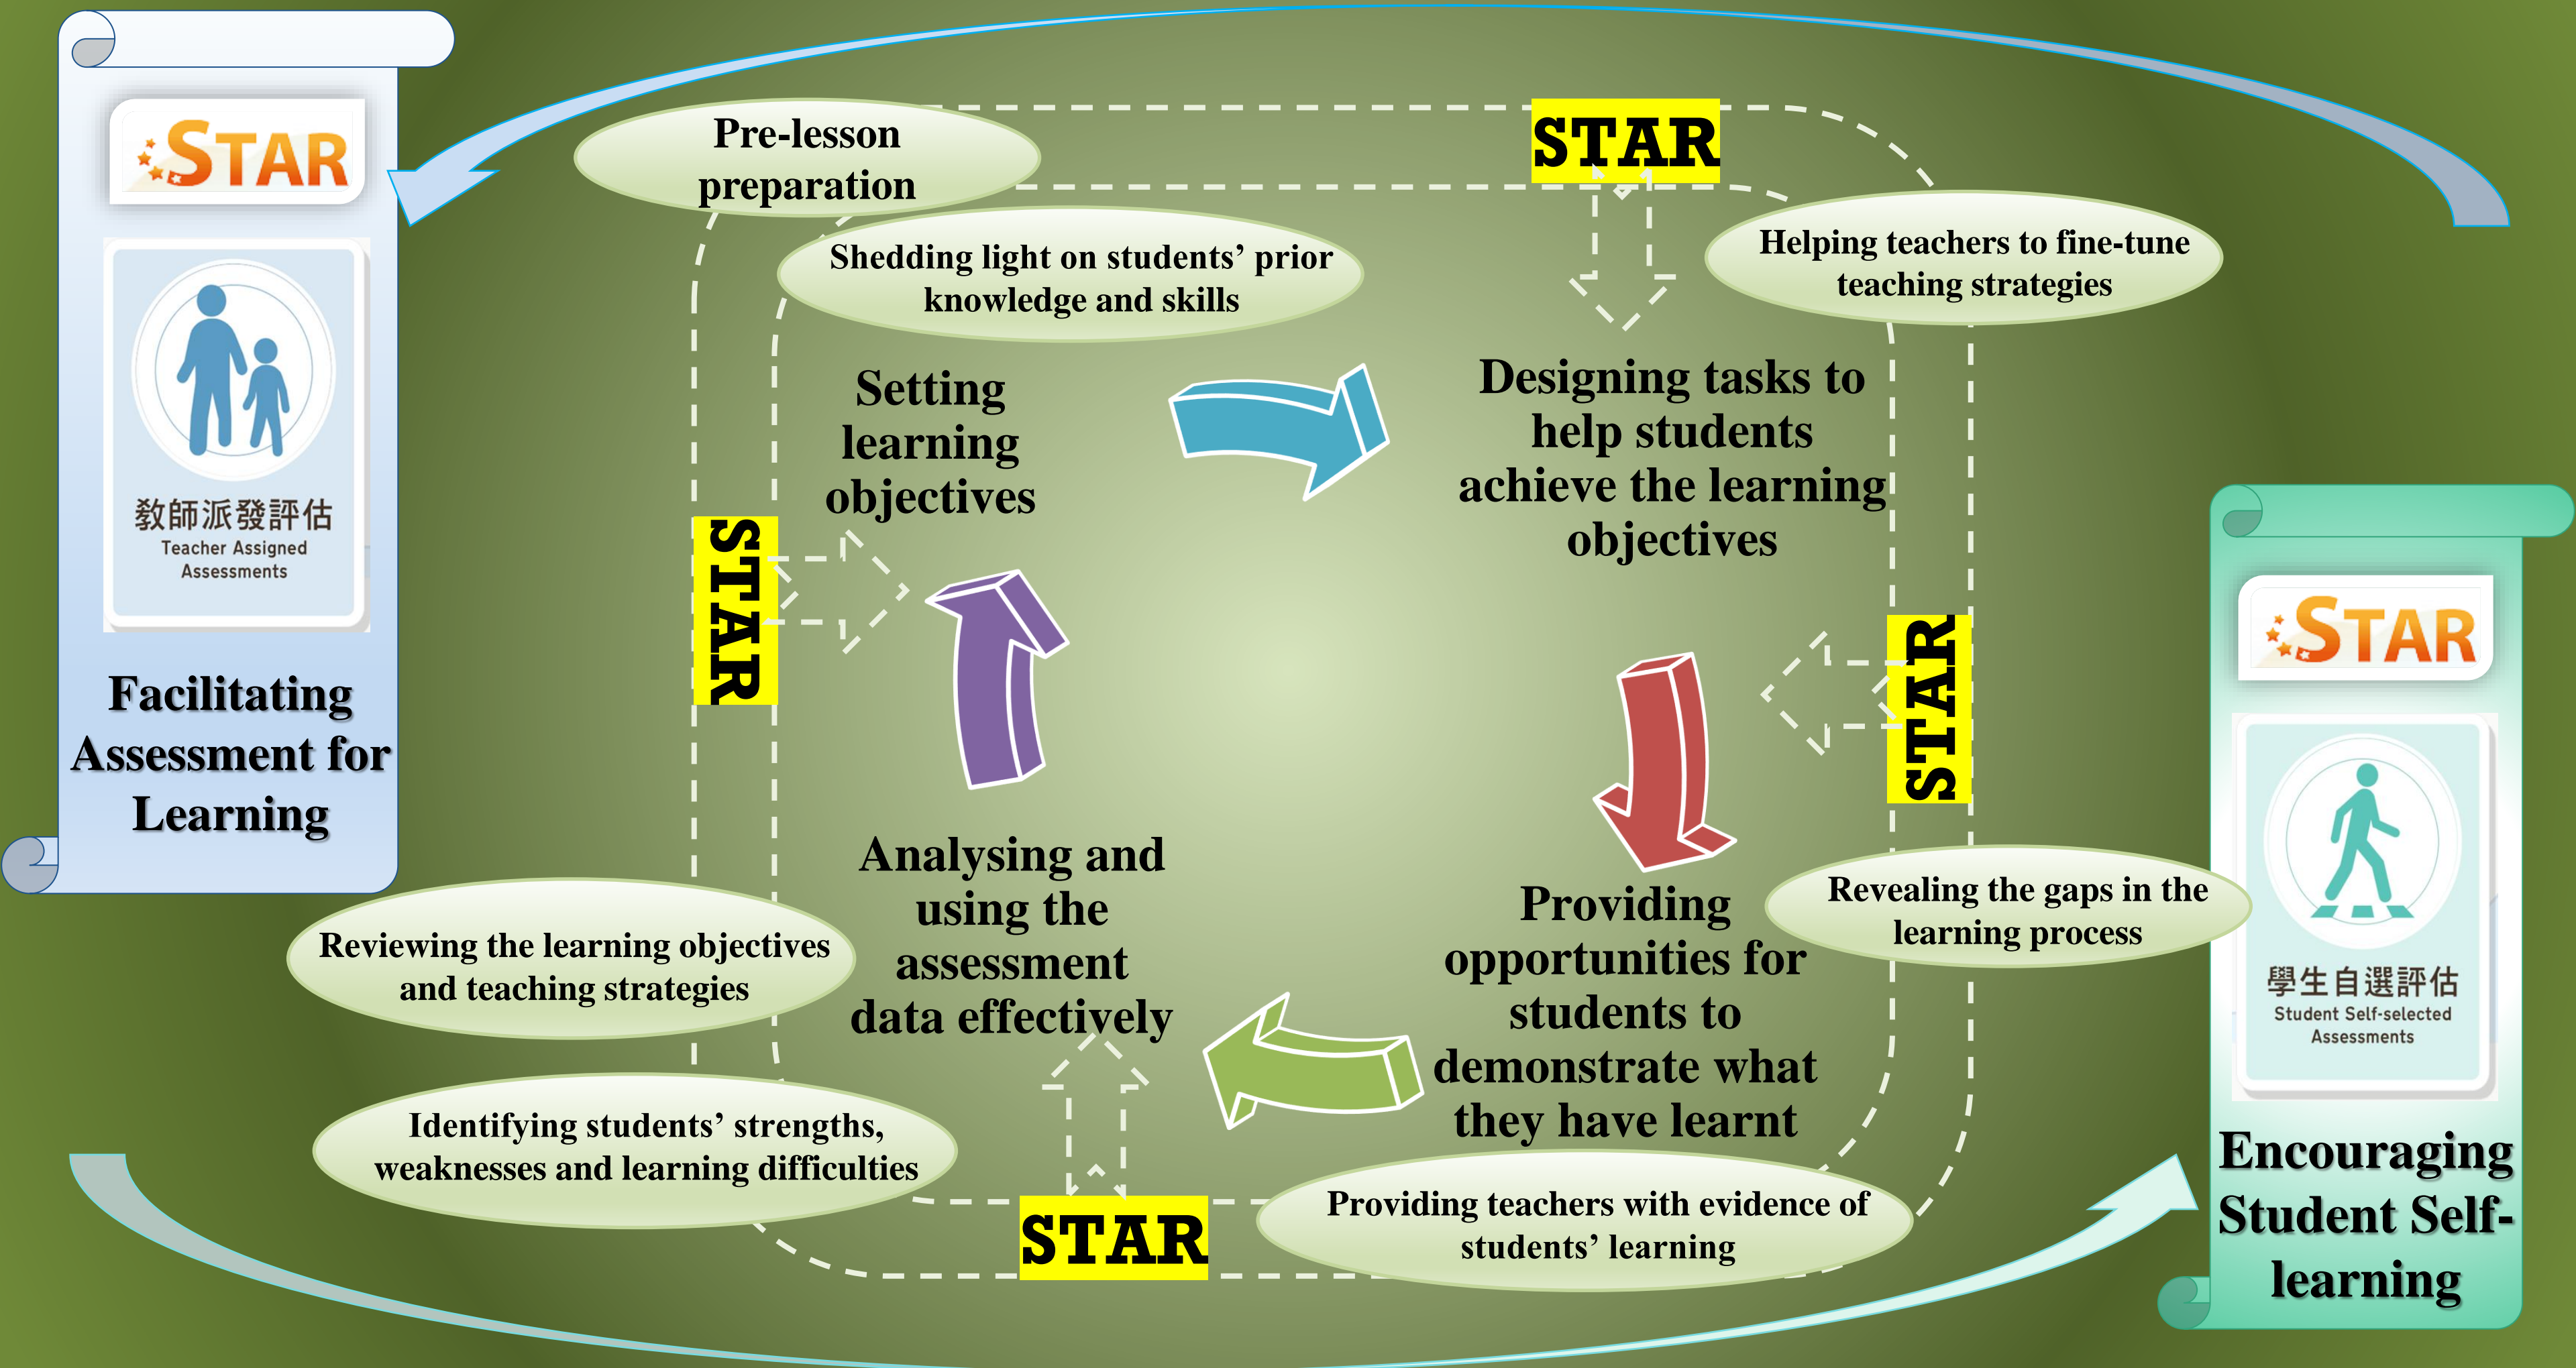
STAR

教師派發評估
Teacher Assigned Assessments

Facilitating Assessment for Learning

Pre-lesson preparation

STAR

Shedding light on students' prior knowledge and skills

Helping teachers to fine-tune teaching strategies

Setting learning objectives

Designing tasks to help students achieve the learning objectives

STAR

STAR

Analysing and using the assessment data effectively

Providing opportunities for students to demonstrate what they have learnt

Revealing the gaps in the learning process

Reviewing the learning objectives and teaching strategies

Identifying students' strengths, weaknesses and learning difficulties

STAR

Providing teachers with evidence of students' learning

STAR

學生自選評估
Student Self-selected Assessments

Encouraging Student Self-learning